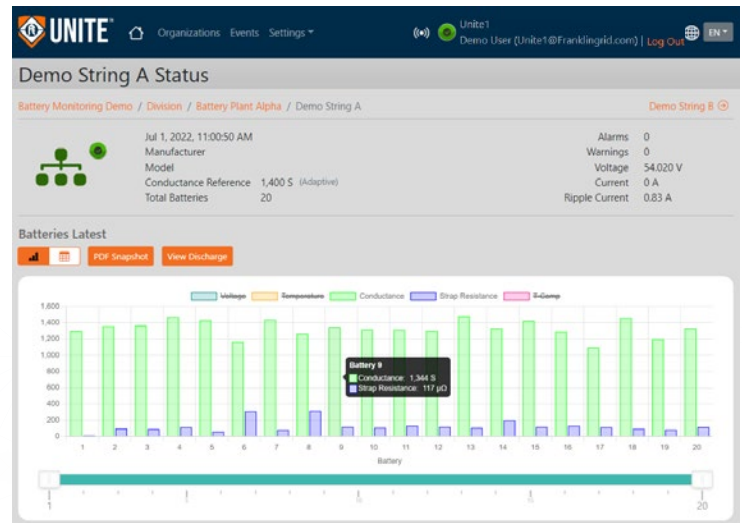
UNITE

Organizations Events Settings

Unite1
Demo User (Unite1@Franklingrid.com) | Log Out

EN

Demo String A Status

Battery Monitoring Demo / Division / Battery Plant Alpha / Demo String A

Demo String B

Jul 1, 2022, 11:00:50 AM
Manufacturer
Model
Conductance Reference 1,400 S (Adaptive)
Total Batteries 20

Alarms 0
Warnings 0
Voltage 54.020 V
Current 0 A
Ripple Current 0.83 A

Batteries Latest

PDF Snapshot View Discharge

Voltage Temperature Conductance Strap Resistance T-Comp

1,600
1,400
1,200
1,000
800
600
400
200
0

Battery 9
Conductance: 1,344 S
Strap Resistance: 117 µΩ

1 2 3 4 5 6 7 8 9 10 11 12 13 14 15 16 17 18 19 20
Battery

1 20